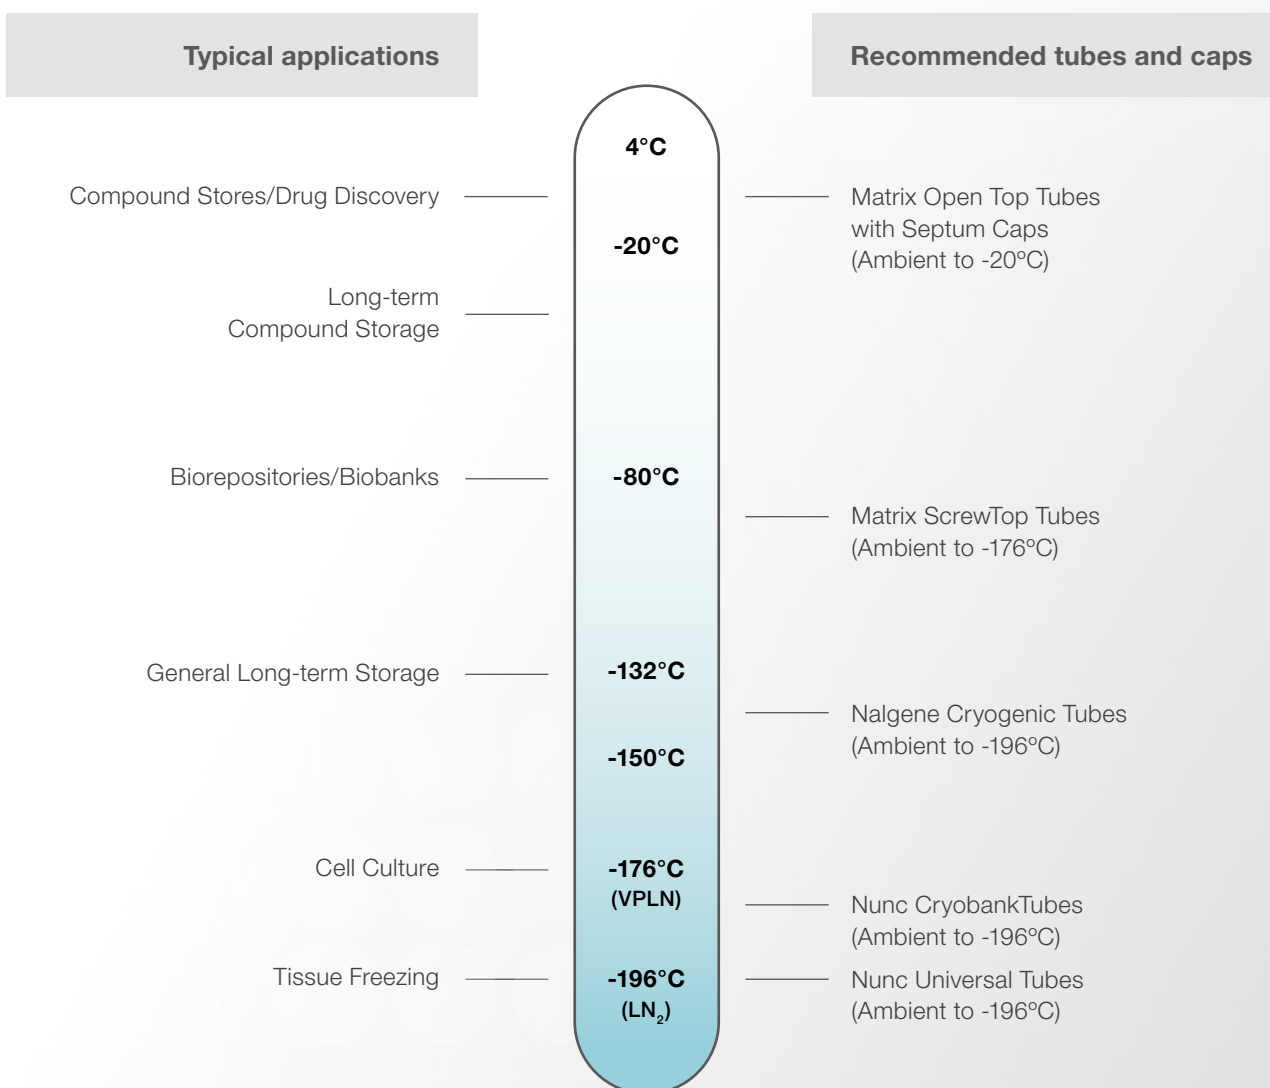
Typical applications

Recommended tubes and caps

4°C

Compound Stores/Drug Discovery

Matrix Open Top Tubes with Septum Caps (Ambient to -20ºC)

-20°C

Long-term Compound Storage

Biorepositories/Biobanks

-80°C

Matrix ScrewTop Tubes (Ambient to -176ºC)

General Long-term Storage

-132°C

Nalgene Cryogenic Tubes (Ambient to -196ºC)

-150°C

Cell Culture

-176°C (VPLN)

Nunc CryobankTubes (Ambient to -196ºC)

Tissue Freezing

-196°C ($LN_2$)

Nunc Universal Tubes (Ambient to -196ºC)